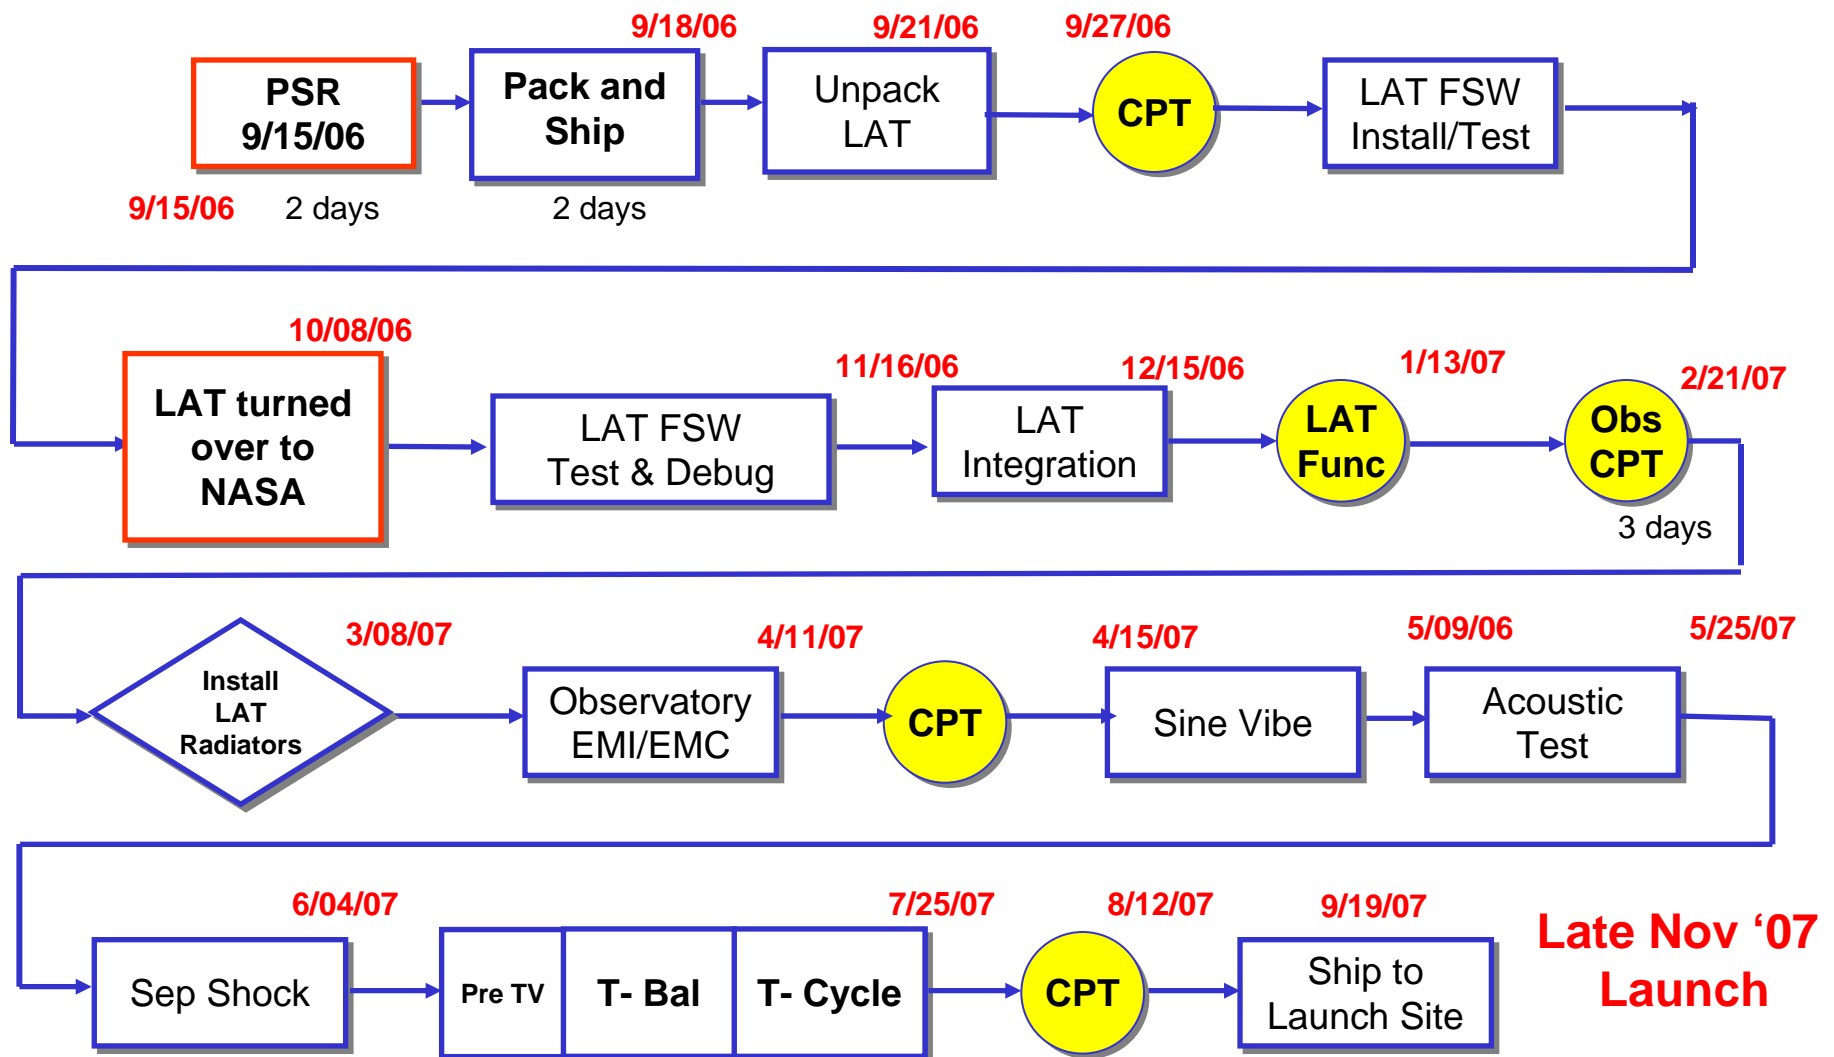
9/18/06
9/21/06
9/27/06

PSR
9/15/06

Pack and Ship

Unpack LAT

CPT

LAT FSW Install/Test

9/15/06
2 days
2 days

10/08/06

LAT turned over to NASA

LAT FSW Test & Debug

11/16/06
LAT Integration

12/15/06
LAT Func

1/13/07
Obs CPT

2/21/07
3 days

Install LAT Radiators

3/08/07

Observatory EMI/EMC

4/11/07
CPT

4/15/07
Sine Vibe

5/09/06
Acoustic Test

5/25/07

6/04/07
Sep Shock

Pre TV
T- Bal
T- Cycle

7/25/07
CPT

8/12/07

9/19/07
Ship to Launch Site

Late Nov '07 Launch